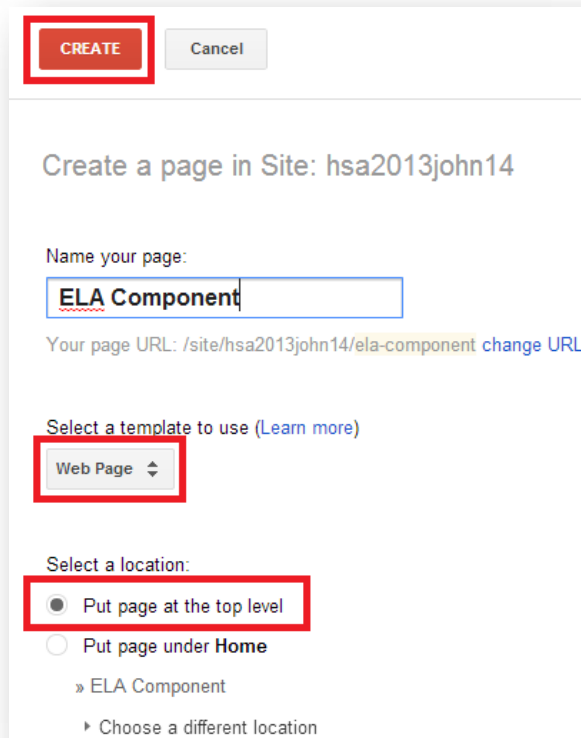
CREATE Cancel

Create a page in Site: hsa2013john14

Name your page:

ELA Component

Your page URL: /site/hsa2013john14/ela-component change URL

Select a template to use (Learn more)

Web Page

Select a location:

Put page at the top level

Put page under **Home**

» ELA Component

Choose a different location